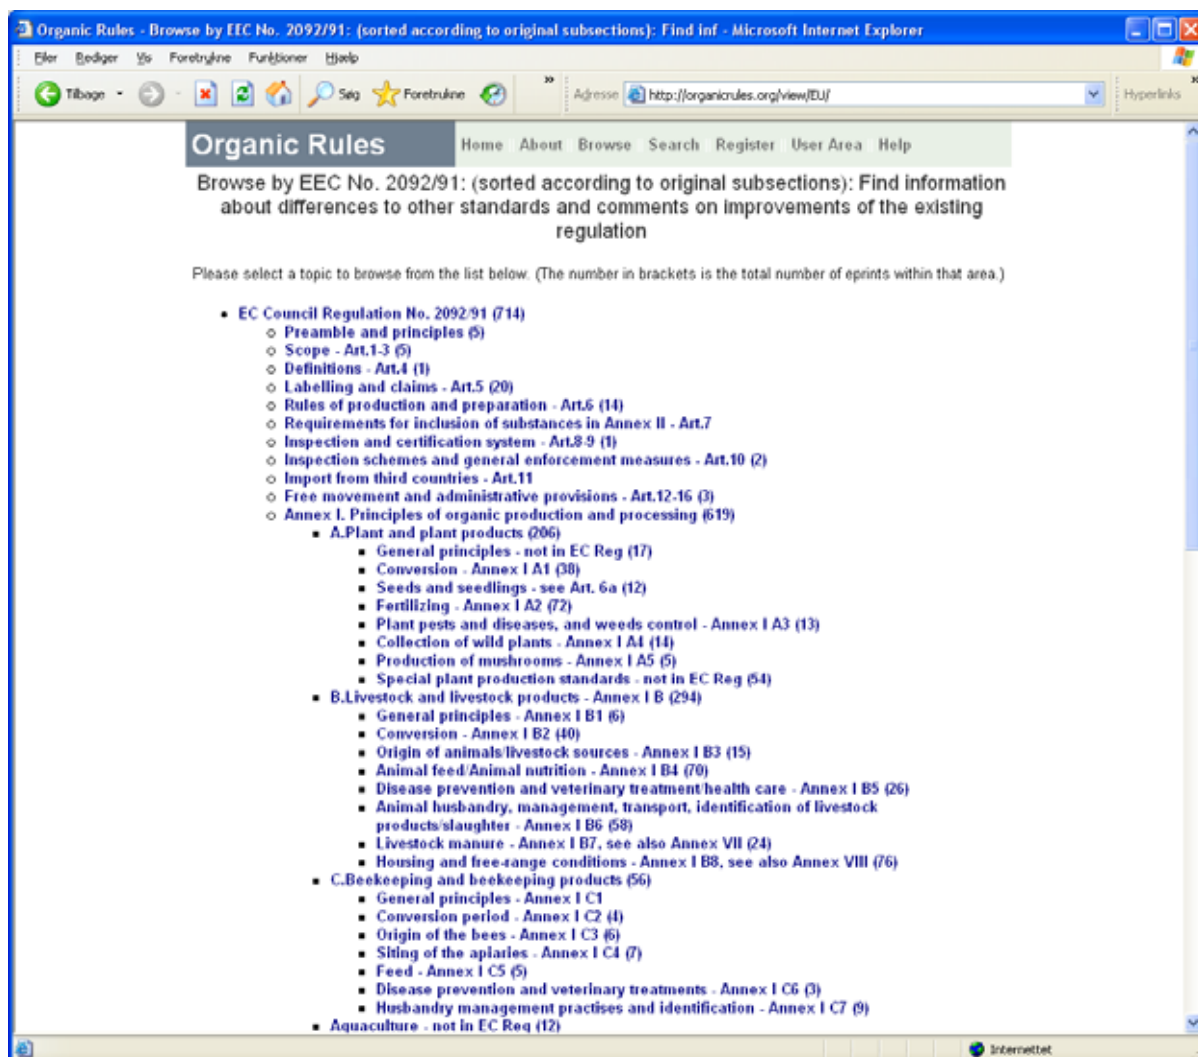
Organic Rules - Browse by EEC No. 2092/91: (sorted according to original subsections): Find inf - Microsoft Internet Explorer

Filer Rediger Vis Foretrukne Funktioner Hjælp

Tilbage Søg Foretrukne Adresse http://organicrules.org/view/EU/ Hyperlinks

Organic Rules Home About Browse Search Register User Area Help

Browse by EEC No. 2092/91: (sorted according to original subsections): Find information about differences to other standards and comments on improvements of the existing regulation

Please select a topic to browse from the list below. (The number in brackets is the total number of eprints within that area.)

- EC Council Regulation No. 2092/91 (714)
  - Preamble and principles (5)
  - Scope - Art.1-3 (5)
  - Definitions - Art.4 (1)
  - Labelling and claims - Art.5 (20)
  - Rules of production and preparation - Art.6 (14)
  - Requirements for inclusion of substances in Annex II - Art.7
  - Inspection and certification system - Art.8-9 (1)
  - Inspection schemes and general enforcement measures - Art.10 (2)
  - Import from third countries - Art.11
  - Free movement and administrative provisions - Art.12-16 (3)
  - Annex I. Principles of organic production and processing (619)
    - A.Plant and plant products (206)
      - General principles - not in EC Reg (17)
      - Conversion - Annex I A1 (38)
      - Seeds and seedlings - see Art. 6a (12)
      - Fertilizing - Annex I A2 (72)
      - Plant pests and diseases, and weeds control - Annex I A3 (13)
      - Collection of wild plants - Annex I A4 (14)
      - Production of mushrooms - Annex I A5 (5)
      - Special plant production standards - not in EC Reg (54)
    - B.Livestock and livestock products - Annex I B (294)
      - General principles - Annex I B1 (6)
      - Conversion - Annex I B2 (40)
      - Origin of animals/livestock sources - Annex I B3 (15)
      - Animal feed/Animal nutrition - Annex I B4 (70)
      - Disease prevention and veterinary treatment/health care - Annex I B5 (26)
      - Animal husbandry, management, transport, identification of livestock products/slaughter - Annex I B6 (58)
      - Livestock manure - Annex I B7, see also Annex VII (24)
      - Housing and free-range conditions - Annex I B8, see also Annex VIII (76)
    - C.Beekeeping and beekeeping products (56)
      - General principles - Annex I C1
      - Conversion period - Annex I C2 (4)
      - Origin of the bees - Annex I C3 (6)
      - Siting of the apiaries - Annex I C4 (7)
      - Feed - Annex I C5 (5)
      - Disease prevention and veterinary treatments - Annex I C6 (3)
      - Husbandry management practises and identification - Annex I C7 (9)
    - Aquaculture - not in EC Reg (12)

Internettet